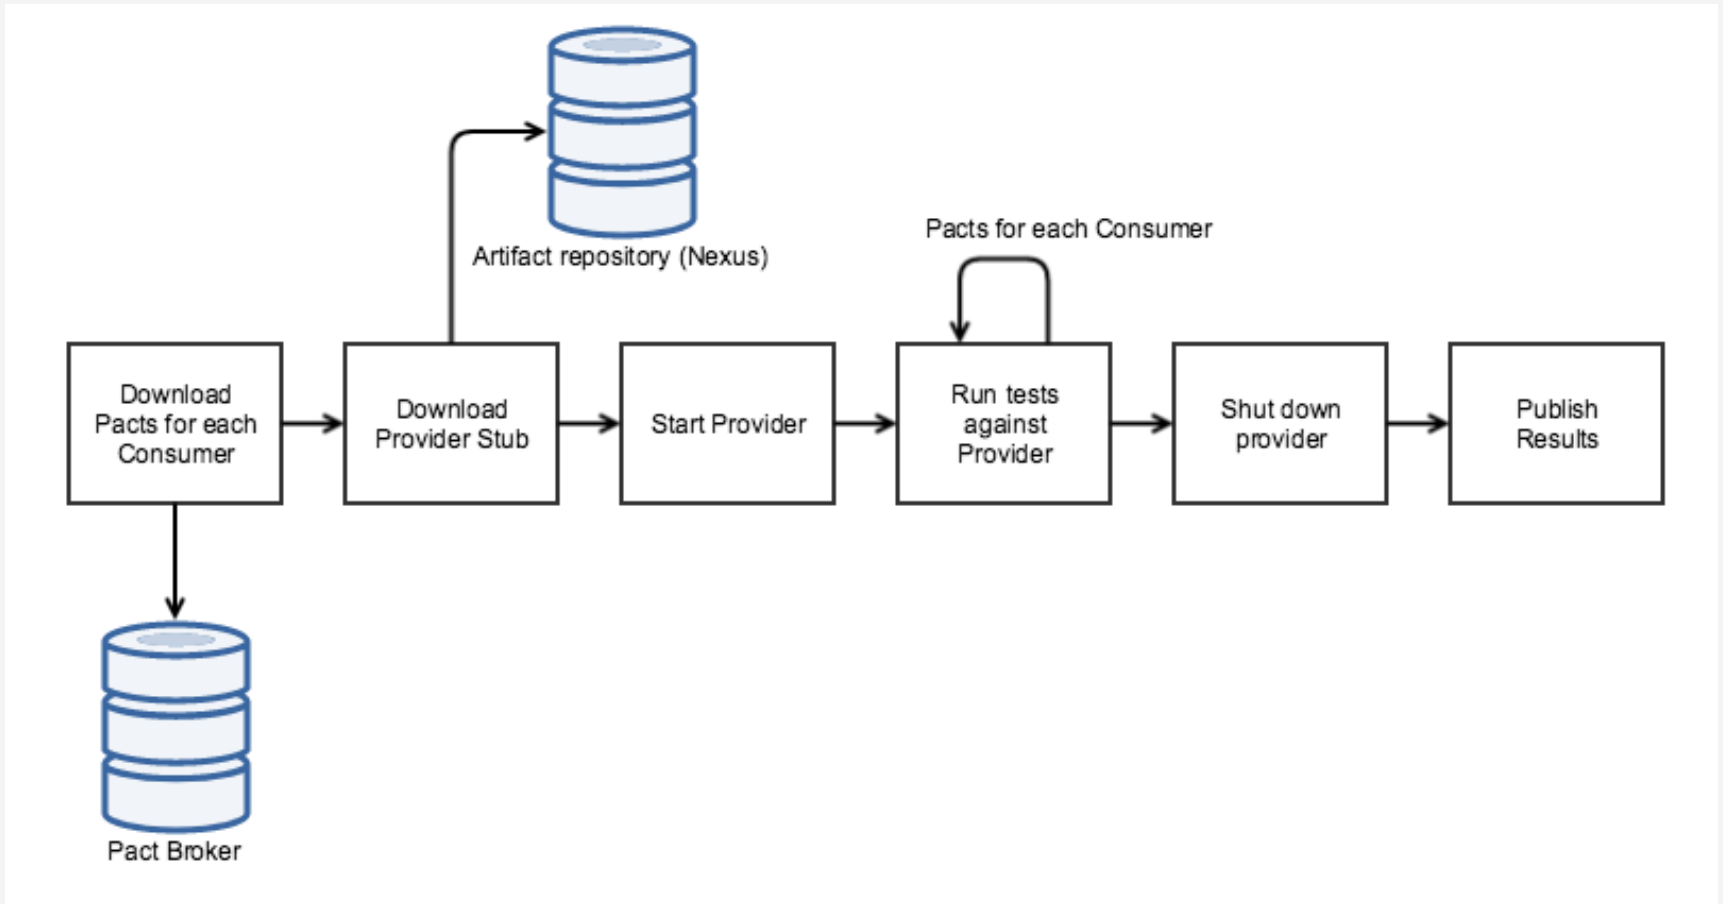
Artifact repository (Nexus)

Pacts for each Consumer

Download Pacts for each Consumer

Download Provider Stub

Start Provider

Run tests against Provider

Shut down provider

Publish Results

Pact Broker